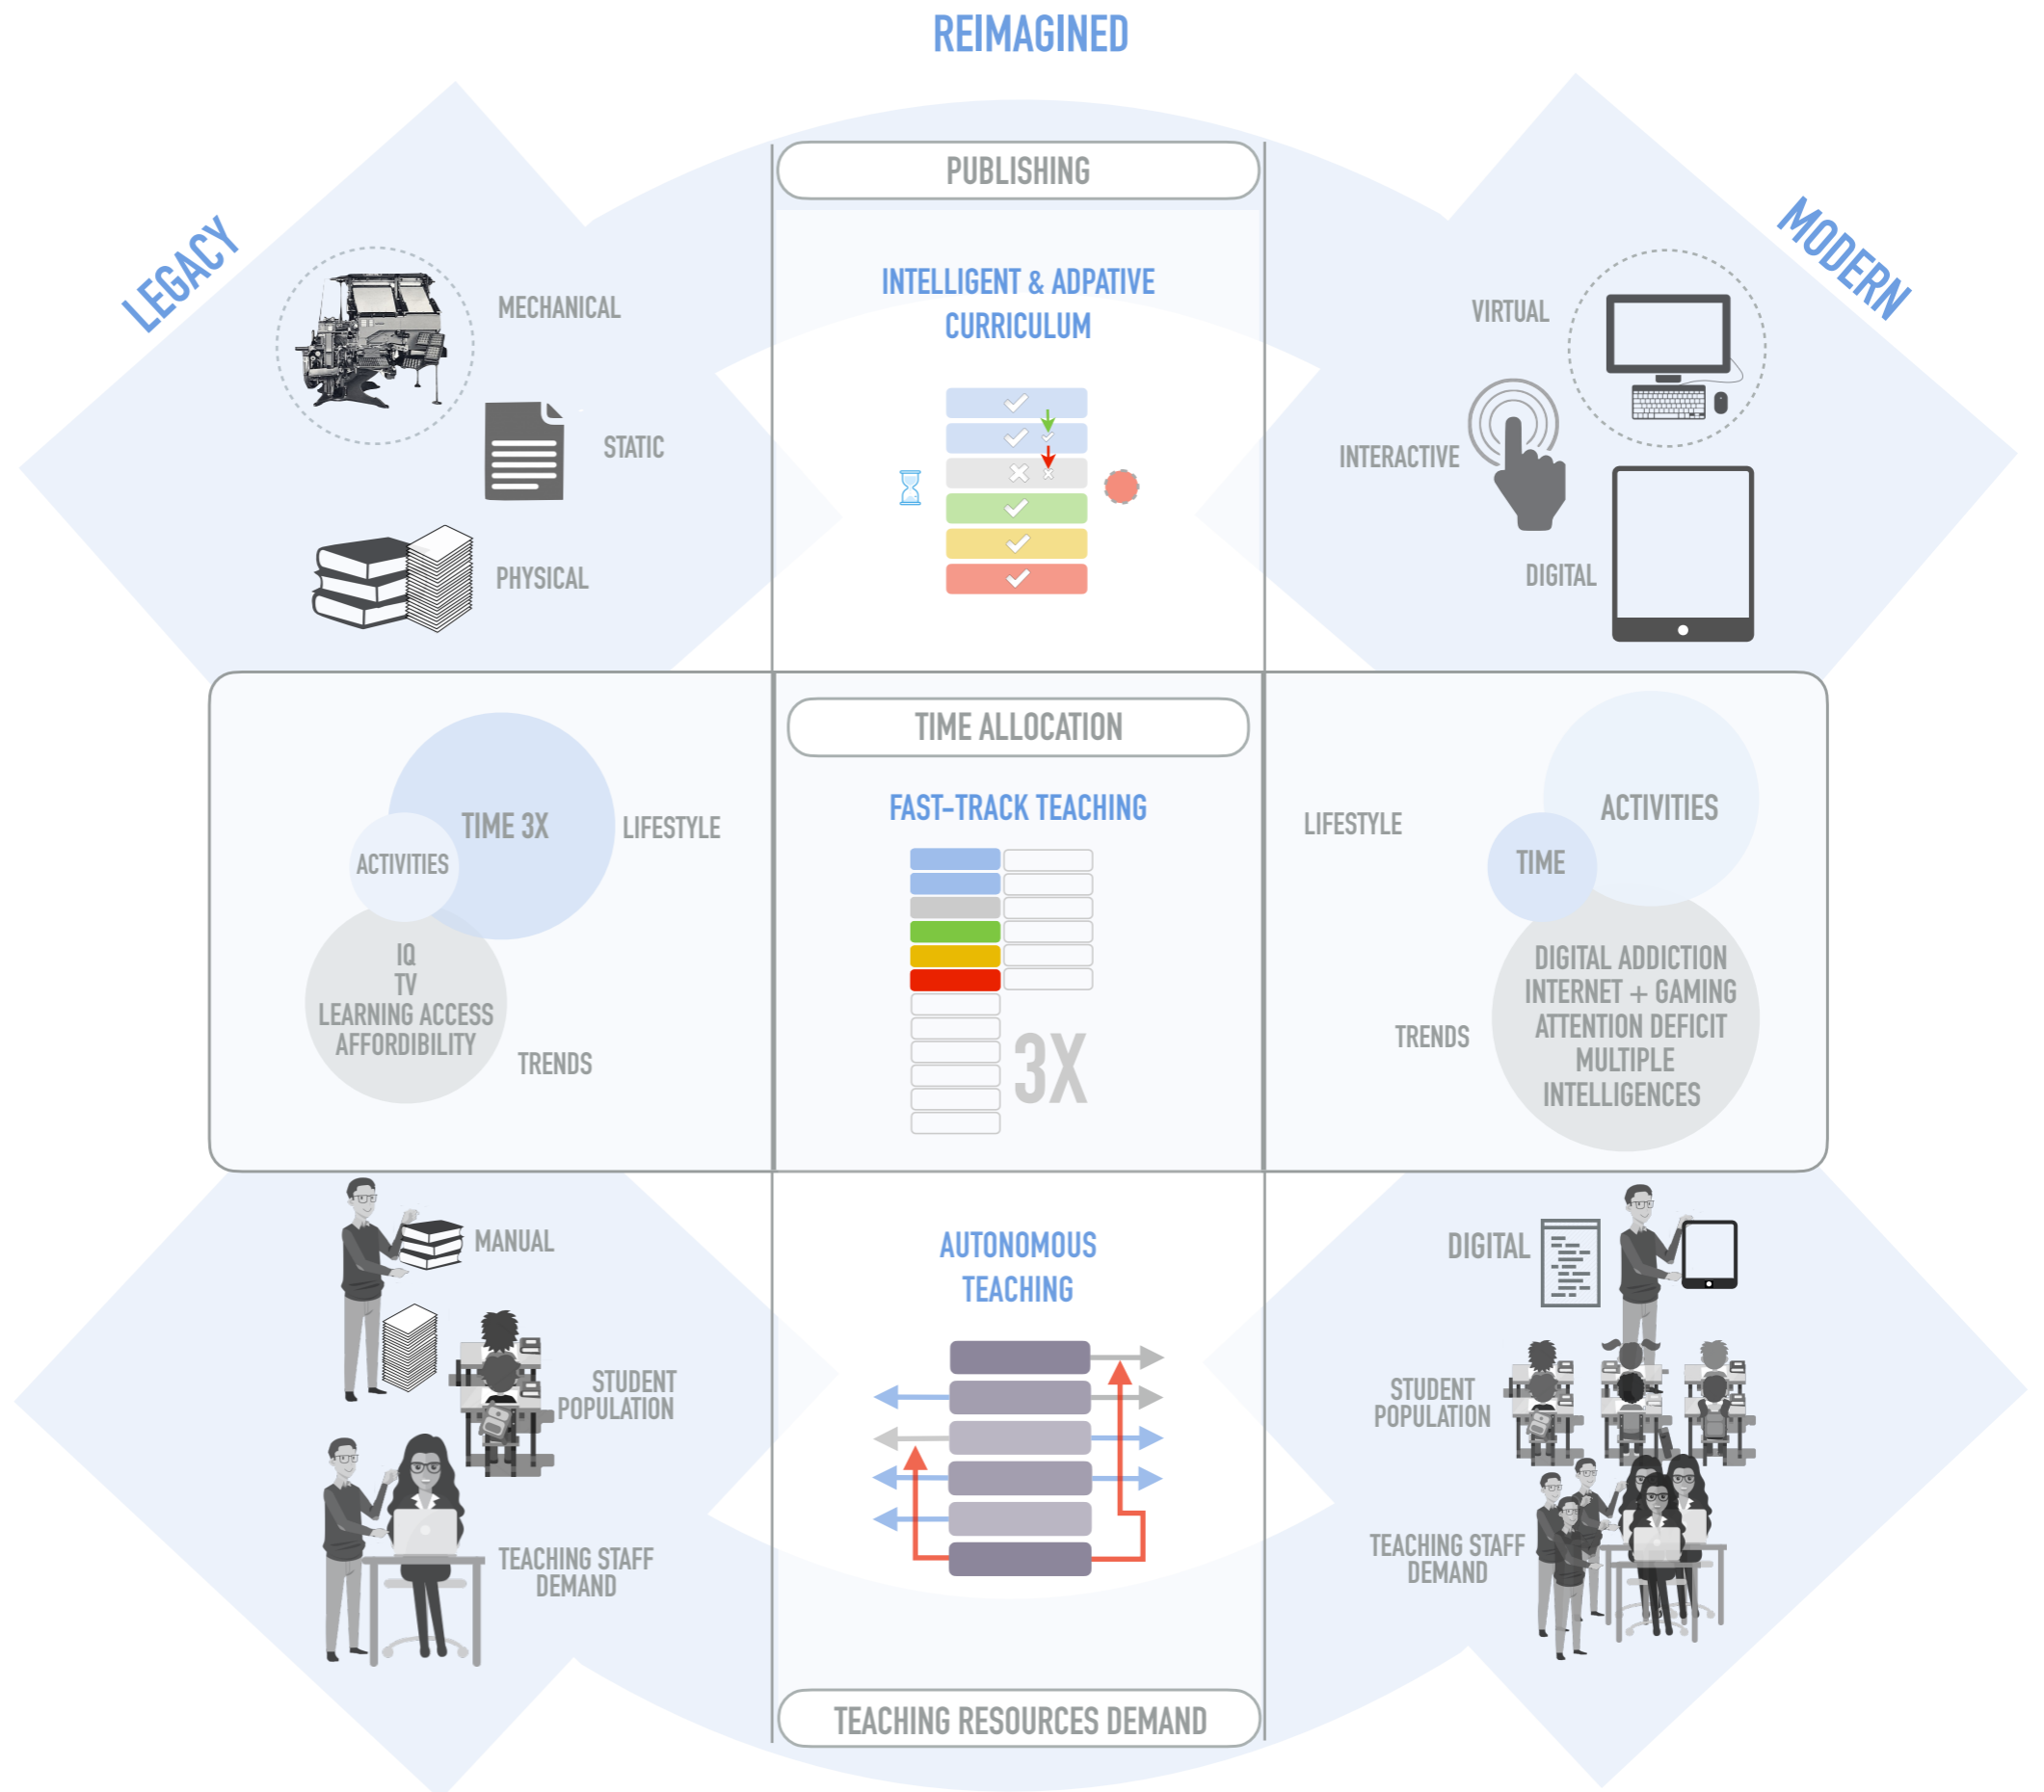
REIMAGINED

LEGACY

MODERN

PUBLISHING

INTELLIGENT & ADPATIVE CURRICULUM

MECHANICAL

STATIC

PHYSICAL

VIRTUAL

INTERACTIVE

DIGITAL

TIME ALLOCATION

FAST-TRACK TEACHING

3X

TIME 3X

LIFESTYLE

ACTIVITIES

IQ
TV
LEARNING ACCESS
AFFORDIBILITY

TRENDS

LIFESTYLE

ACTIVITIES

TIME

DIGITAL ADDICTION
INTERNET + GAMING
ATTENTION DEFICIT
MULTIPLE
INTELLIGENCES

TRENDS

MANUAL

STUDENT POPULATION

TEACHING STAFF DEMAND

AUTONOMOUS TEACHING

DIGITAL

STUDENT POPULATION

TEACHING STAFF DEMAND

TEACHING RESOURCES DEMAND